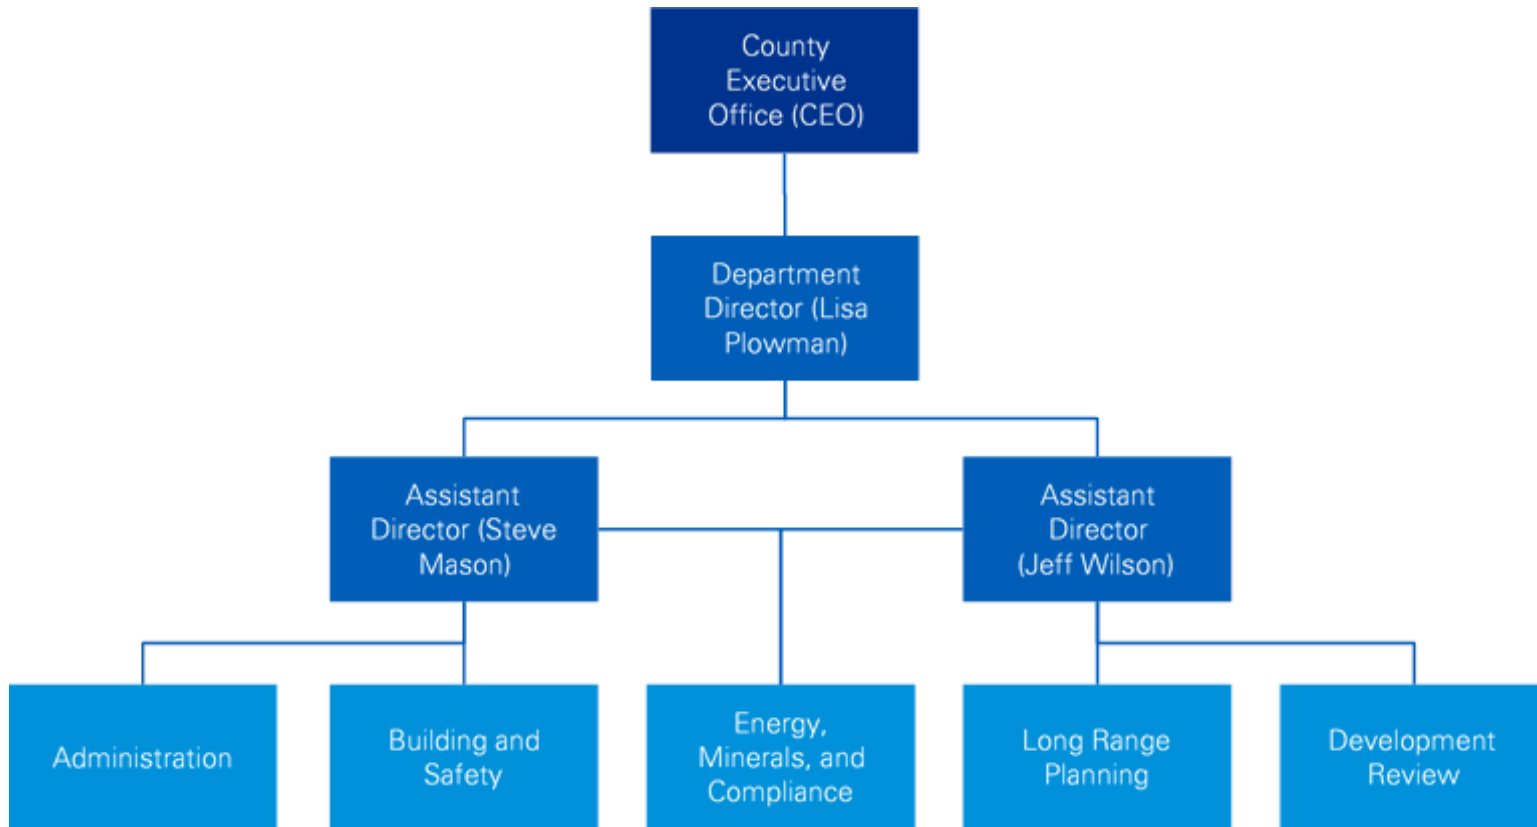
County Executive Office (CEO)

Department Director (Lisa Plowman)

Assistant Director (Steve Mason)

Assistant Director (Jeff Wilson)

Administration

Building and Safety

Energy, Minerals, and Compliance

Long Range Planning

Development Review